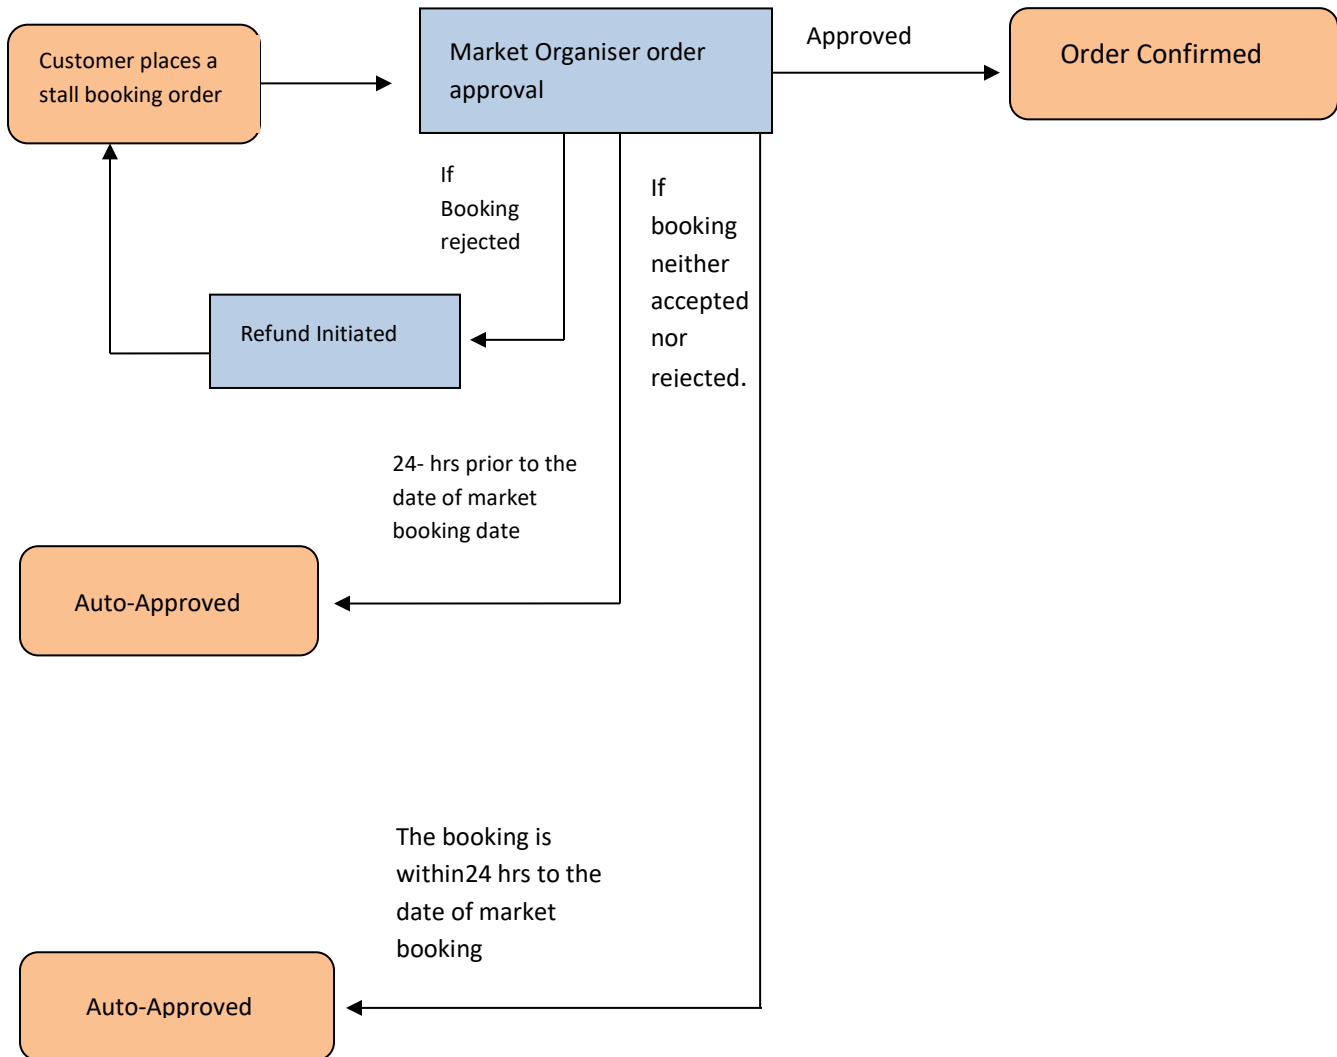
Customer places a stall booking order

Market Organiser order approval

Approved

Order Confirmed

If Booking rejected

If booking neither accepted nor rejected.

Refund Initiated

24- hrs prior to the date of market booking date

Auto-Approved

The booking is within24 hrs to the date of market booking

Auto-Approved